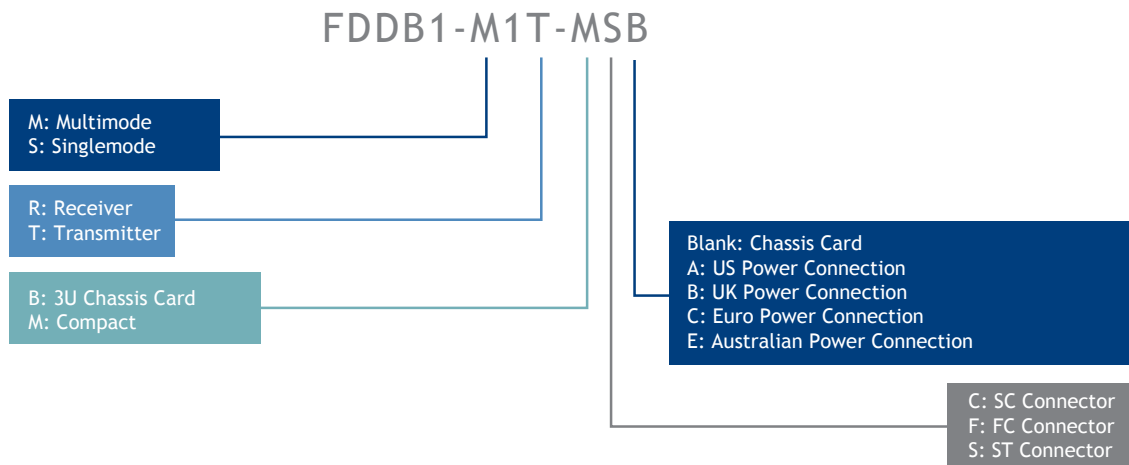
FDDB1-M1T-MSB

M: Multimode
S: Singlemode

R: Receiver
T: Transmitter

B: 3U Chassis Card
M: Compact

Blank: Chassis Card
A: US Power Connection
B: UK Power Connection
C: Euro Power Connection
E: Australian Power Connection

C: SC Connector
F: FC Connector
S: ST Connector